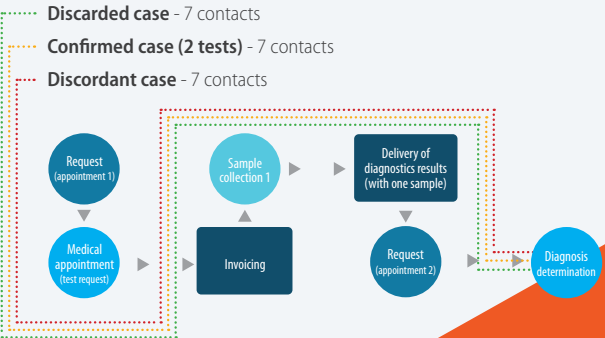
**Discarded case** - 7 contacts

**Confirmed case (2 tests)** - 7 contacts

**Discordant case** - 7 contacts

Request (appointment 1)

Medical appointment (test request)

Invoicing

Sample collection 1

Delivery of diagnostics results (with one sample)

Request (appointment 2)

Diagnosis determination